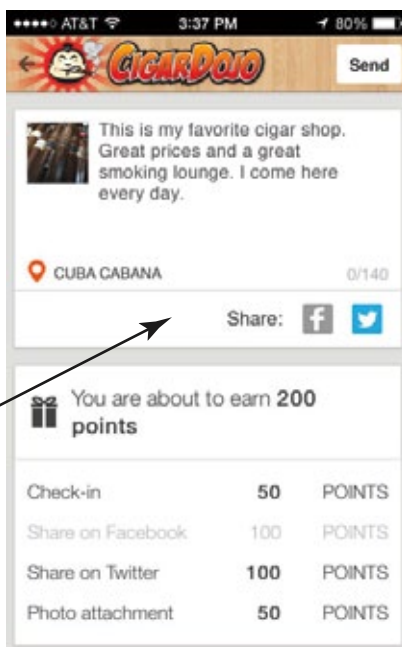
AT&T 3:37 PM 80%

CigarDojo

Send

This is my favorite cigar shop. Great prices and a great smoking lounge. I come here every day.

CUBA CABANA

0/140

Share:

You are about to earn **200 points**

| | | |
|---|---|---|
| Check-in | 50 | POINTS |
| Share on Facebook | 100 | POINTS |
| Share on Twitter | 100 | POINTS |
| Photo attachment | 50 | POINTS |